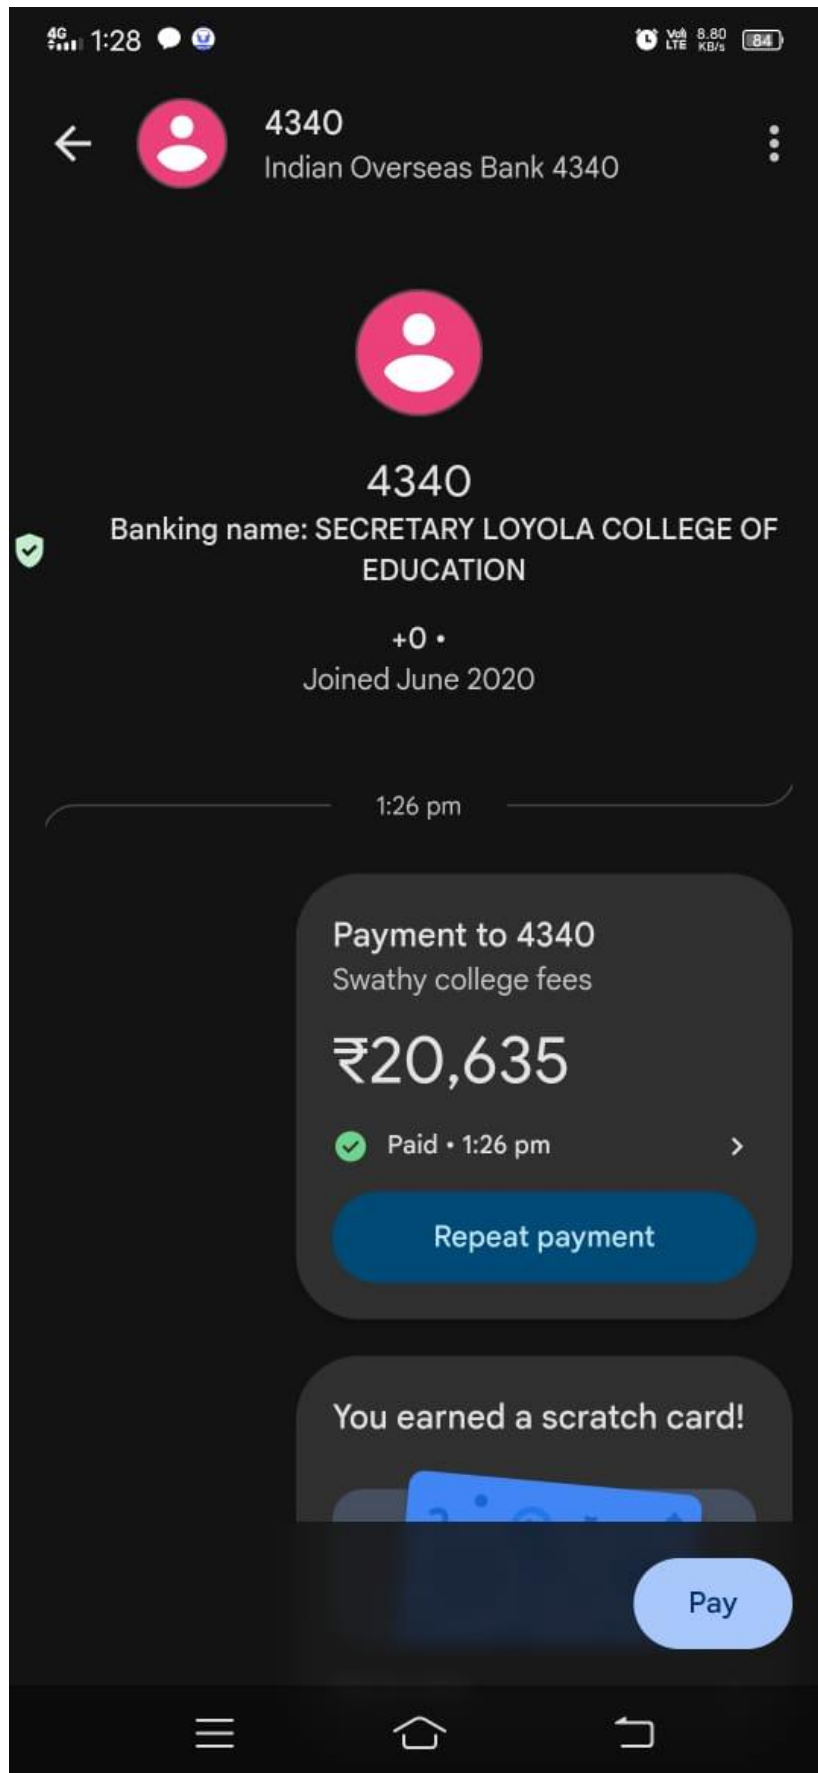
4G 1:28

Vo LTE 8.80 KB/s 84

4340
Indian Overseas Bank 4340

4340
Banking name: SECRETARY LOYOLA COLLEGE OF EDUCATION

+0 •
Joined June 2020

1:26 pm

Payment to 4340
Swathy college fees
₹20,635
Paid • 1:26 pm
Repeat payment

You earned a scratch card!

Pay